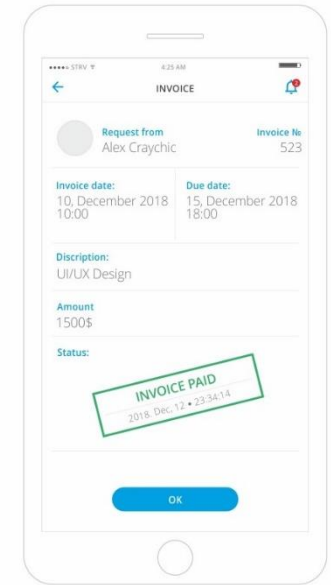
●●●●○ STRV
4:25 AM

INVOICE

Request from
Alex Craychic

Invoice №
523

Invoice date:
10, December 2018 10:00

Due date:
15, December 2018 18:00

Discription:
UI/UX Design

Amount
1500$

Status:

INVOICE PAID
2018. Dec. 12 • 23:34:14

OK